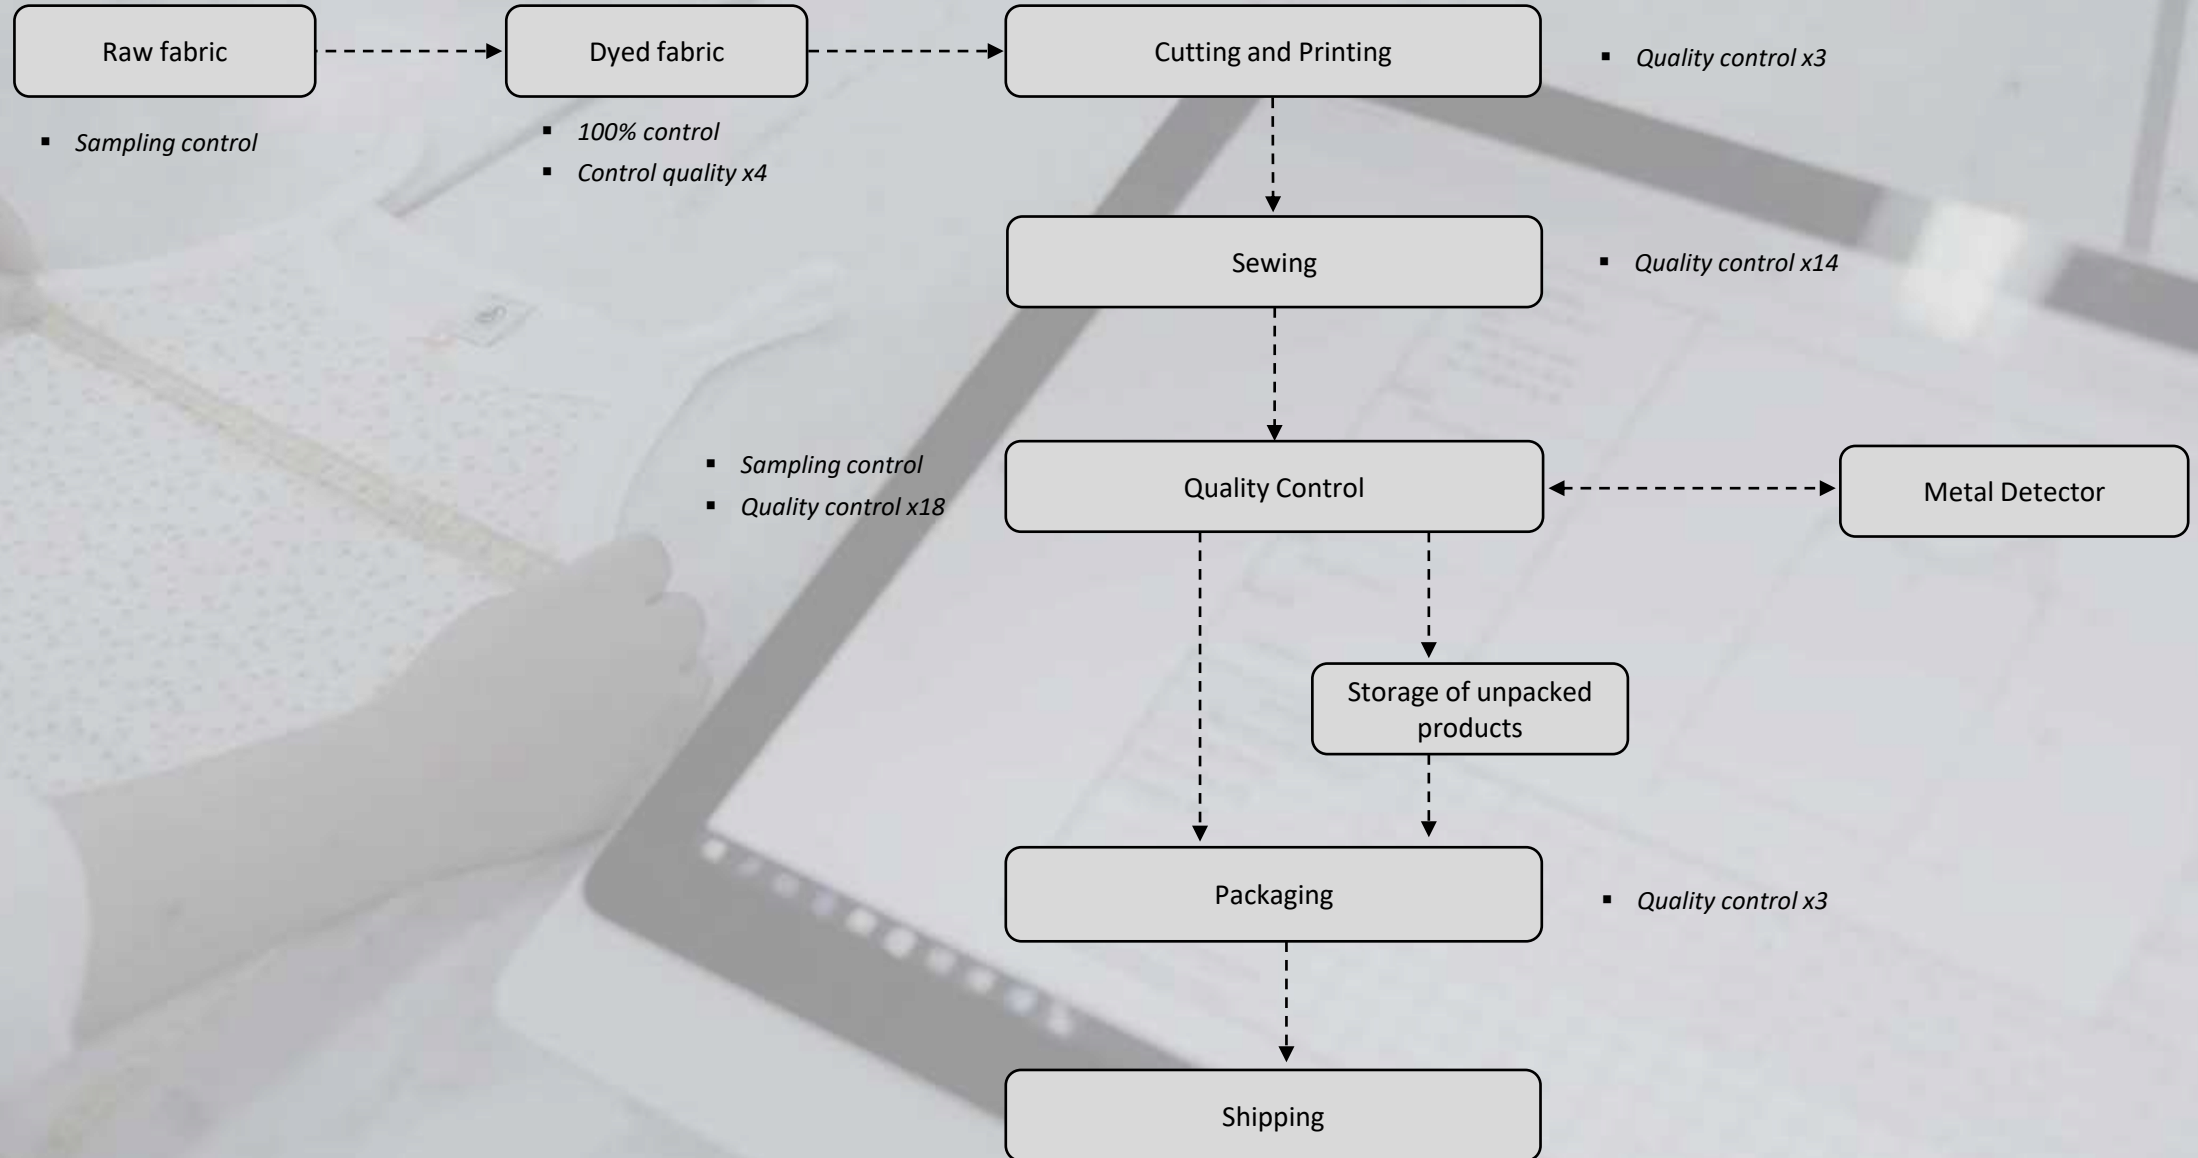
Raw fabric

Dyed fabric

Cutting and Printing

▪ Quality control x3

▪ Sampling control

▪ 100% control
▪ Control quality x4

Sewing

▪ Quality control x14

▪ Sampling control
▪ Quality control x18

Quality Control

Metal Detector

Storage of unpacked products

Packaging

▪ Quality control x3

Shipping